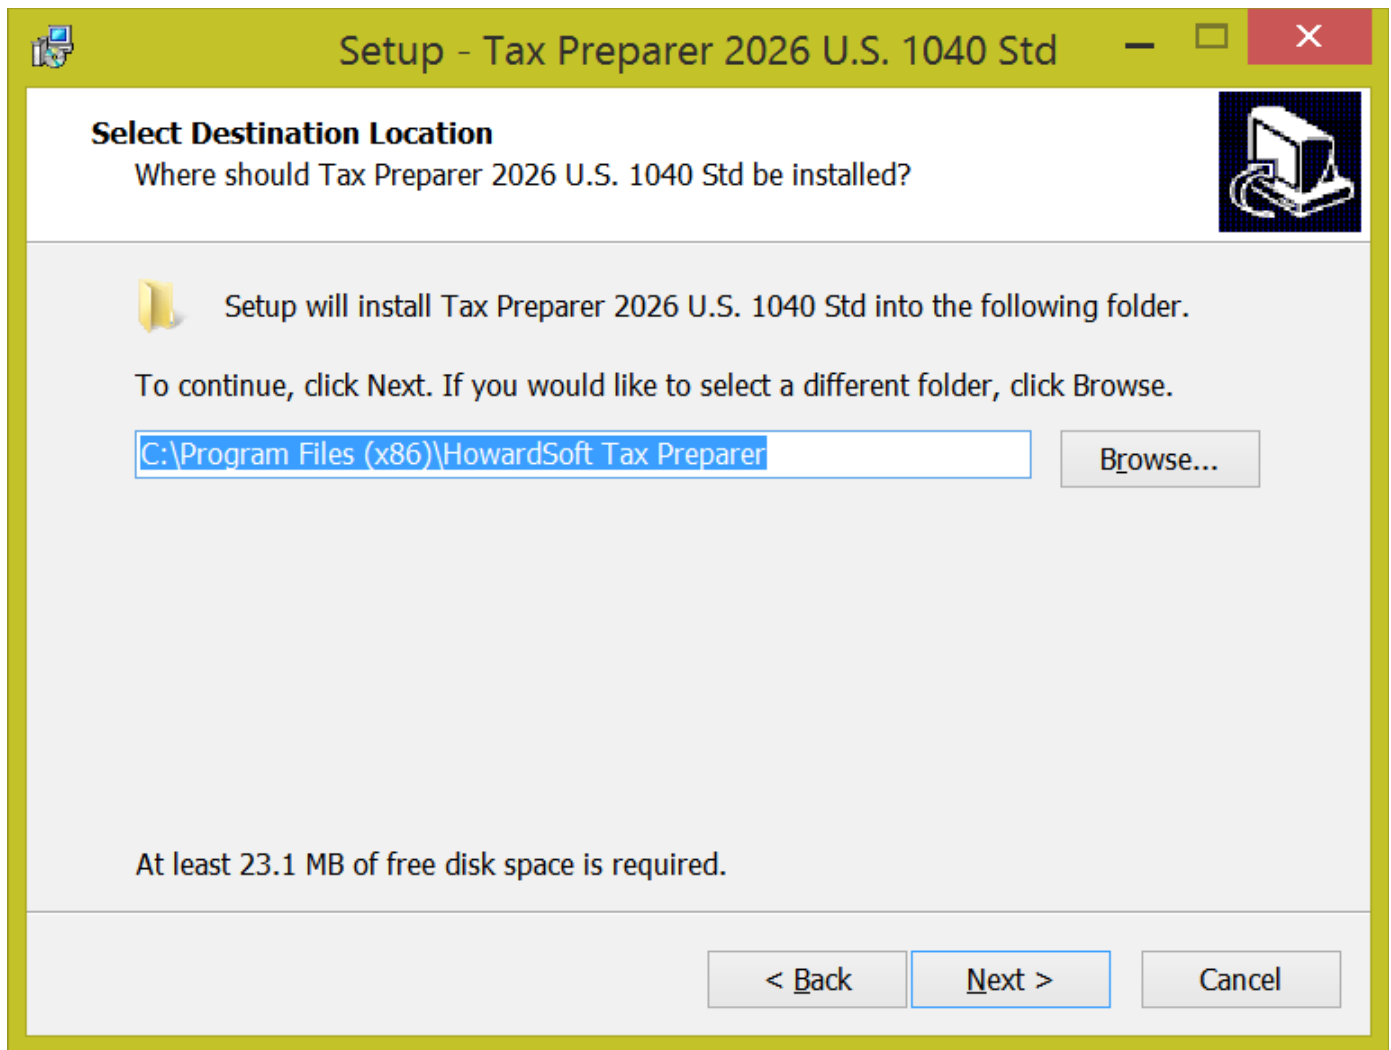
Setup - Tax Preparer 2026 U.S. 1040 Std

Select Destination Location
Where should Tax Preparer 2026 U.S. 1040 Std be installed?

Setup will install Tax Preparer 2026 U.S. 1040 Std into the following folder.

To continue, click Next. If you would like to select a different folder, click Browse.

C:\Program Files (x86)\HowardSoft Tax Preparer

Browse...

At least 23.1 MB of free disk space is required.

< Back

Next >

Cancel